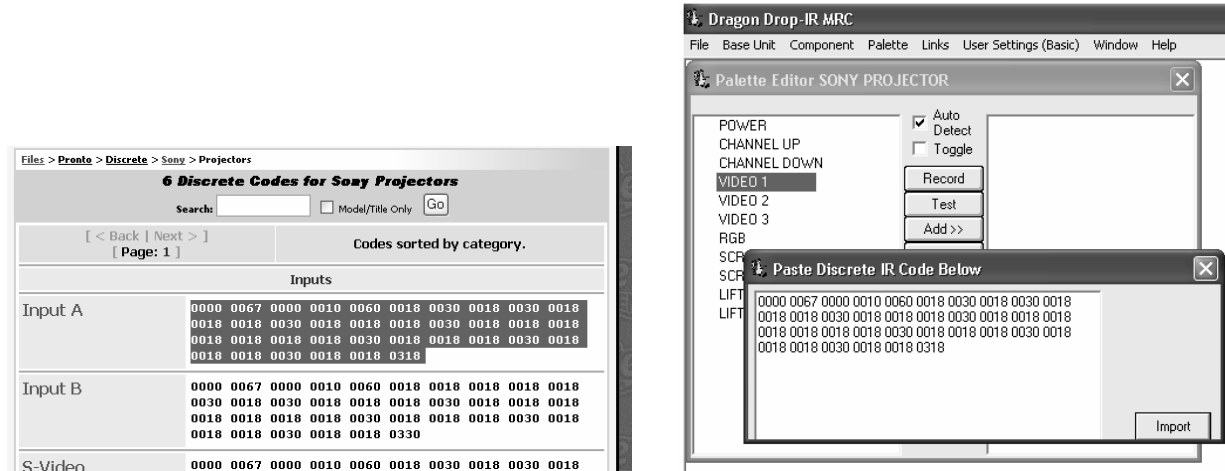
Files > Pronto > Discrete > Sony > Projectors

6 Discrete Codes for Sony Projectors

Search: Model/Title Only Go

[ < Back | Next > ]
[ Page: 1 ]

Codes sorted by category.

Inputs

Input A
0000 0067 0000 0010 0060 0018 0030 0018 0030 0018 0018 0018 0030 0018 0018 0018 0030 0018 0018 0018 0018 0018 0018 0018 0030 0018 0018 0018 0030 0018 0018 0018 0030 0018 0018 0318

Input B
0000 0067 0000 0010 0060 0018 0018 0018 0018 0018 0030 0018 0030 0018 0018 0018 0030 0018 0018 0018 0018 0018 0018 0018 0030 0018 0018 0018 0030 0018 0018 0018 0030 0018 0018 0330

S-Video
0000 0067 0000 0010 0060 0018 0030 0018 0030 0018

Dragon Drop-IR MRC

File Base Unit Component Palette Links User Settings (Basic) Window Help

Palette Editor SONY PROJECTOR

POWER
CHANNEL UP
CHANNEL DOWN
VIDEO 1
VIDEO 2
VIDEO 3
RGB
SCR
SCR
LIFT
LIFT

Auto Detect
Toggle
Record
Test
Add >>

Paste Discrete IR Code Below

0000 0067 0000 0010 0060 0018 0030 0018 0030 0018 0018 0018 0030 0018 0018 0018 0030 0018 0018 0018 0018 0018 0018 0018 0030 0018 0018 0018 0030 0018 0018 0018 0030 0018 0018 0318

Import